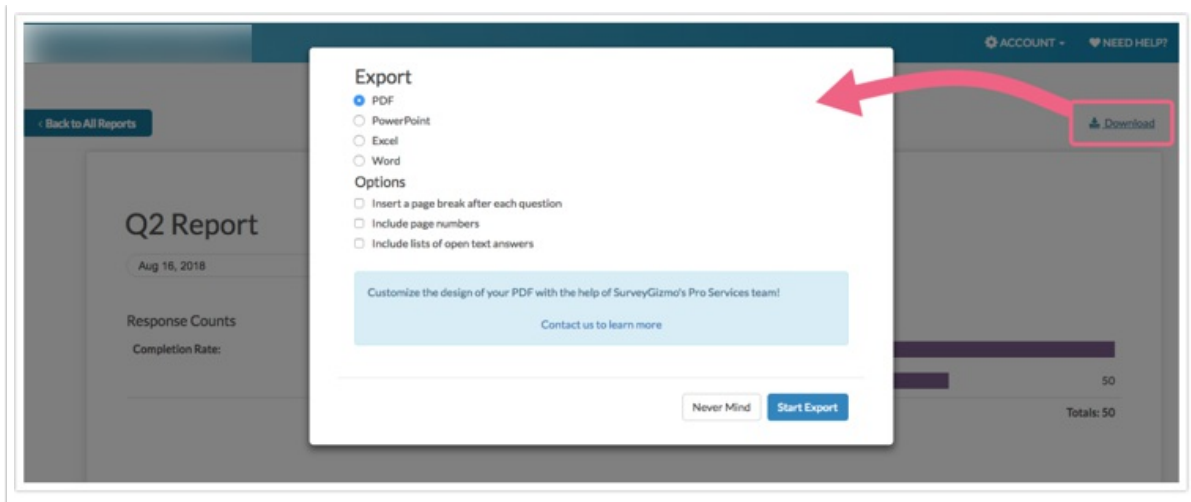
ACCOUNT NEED HELP?

‹ Back to All Reports

Download

Q2 Report

Aug 16, 2018

Response Counts

Completion Rate:

50

Totals: 50

Export

PDF

PowerPoint

Excel

Word

Options

Insert a page break after each question

Include page numbers

Include lists of open text answers

Customize the design of your PDF with the help of SurveyGizmo's Pro Services team!

Contact us to learn more

Never Mind

Start Export